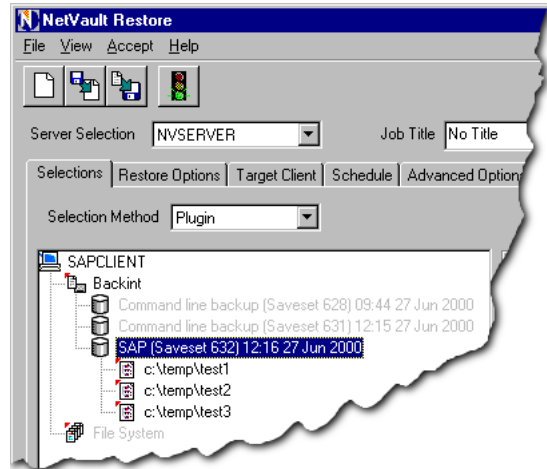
NetVault Restore

File View Accept Help

Server Selection NVSERVER

Job Title No Title

Selections Restore Options Target Client Schedule Advanced Options

Selection Method Plugin

SAPCLIENT
Backint
Command line backup (Saveset 628) 09:44 27 Jun 2000
Command line backup (Saveset 631) 12:15 27 Jun 2000
SAP (Saveset 632) 12:16 27 Jun 2000
c:\temp\test1
c:\temp\test2
c:\temp\test3
File System